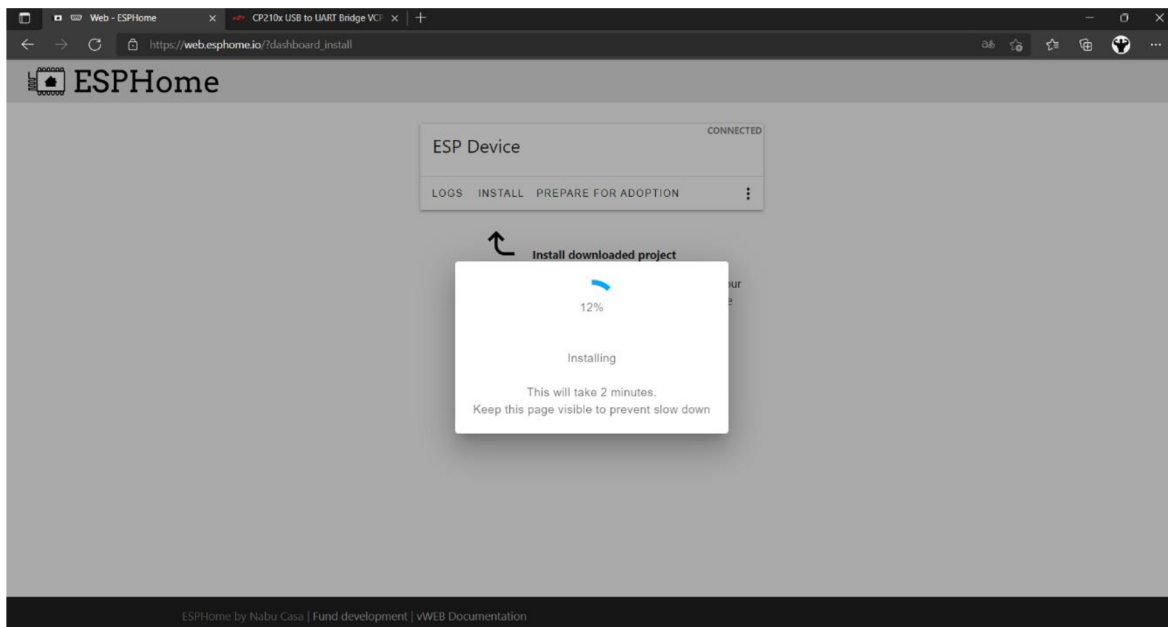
Web - ESPHome
CP210x USB to UART Bridge VCF
https://web.esphome.io/?dashboard_install

ESPHome

CONNECTED
ESP Device
LOGS INSTALL PREPARE FOR ADOPTION

Install downloaded project

ur
e

12%

Installing

This will take 2 minutes.
Keep this page visible to prevent slow down

ESPHome by Nabu Casa | Fund development | vWEB Documentation